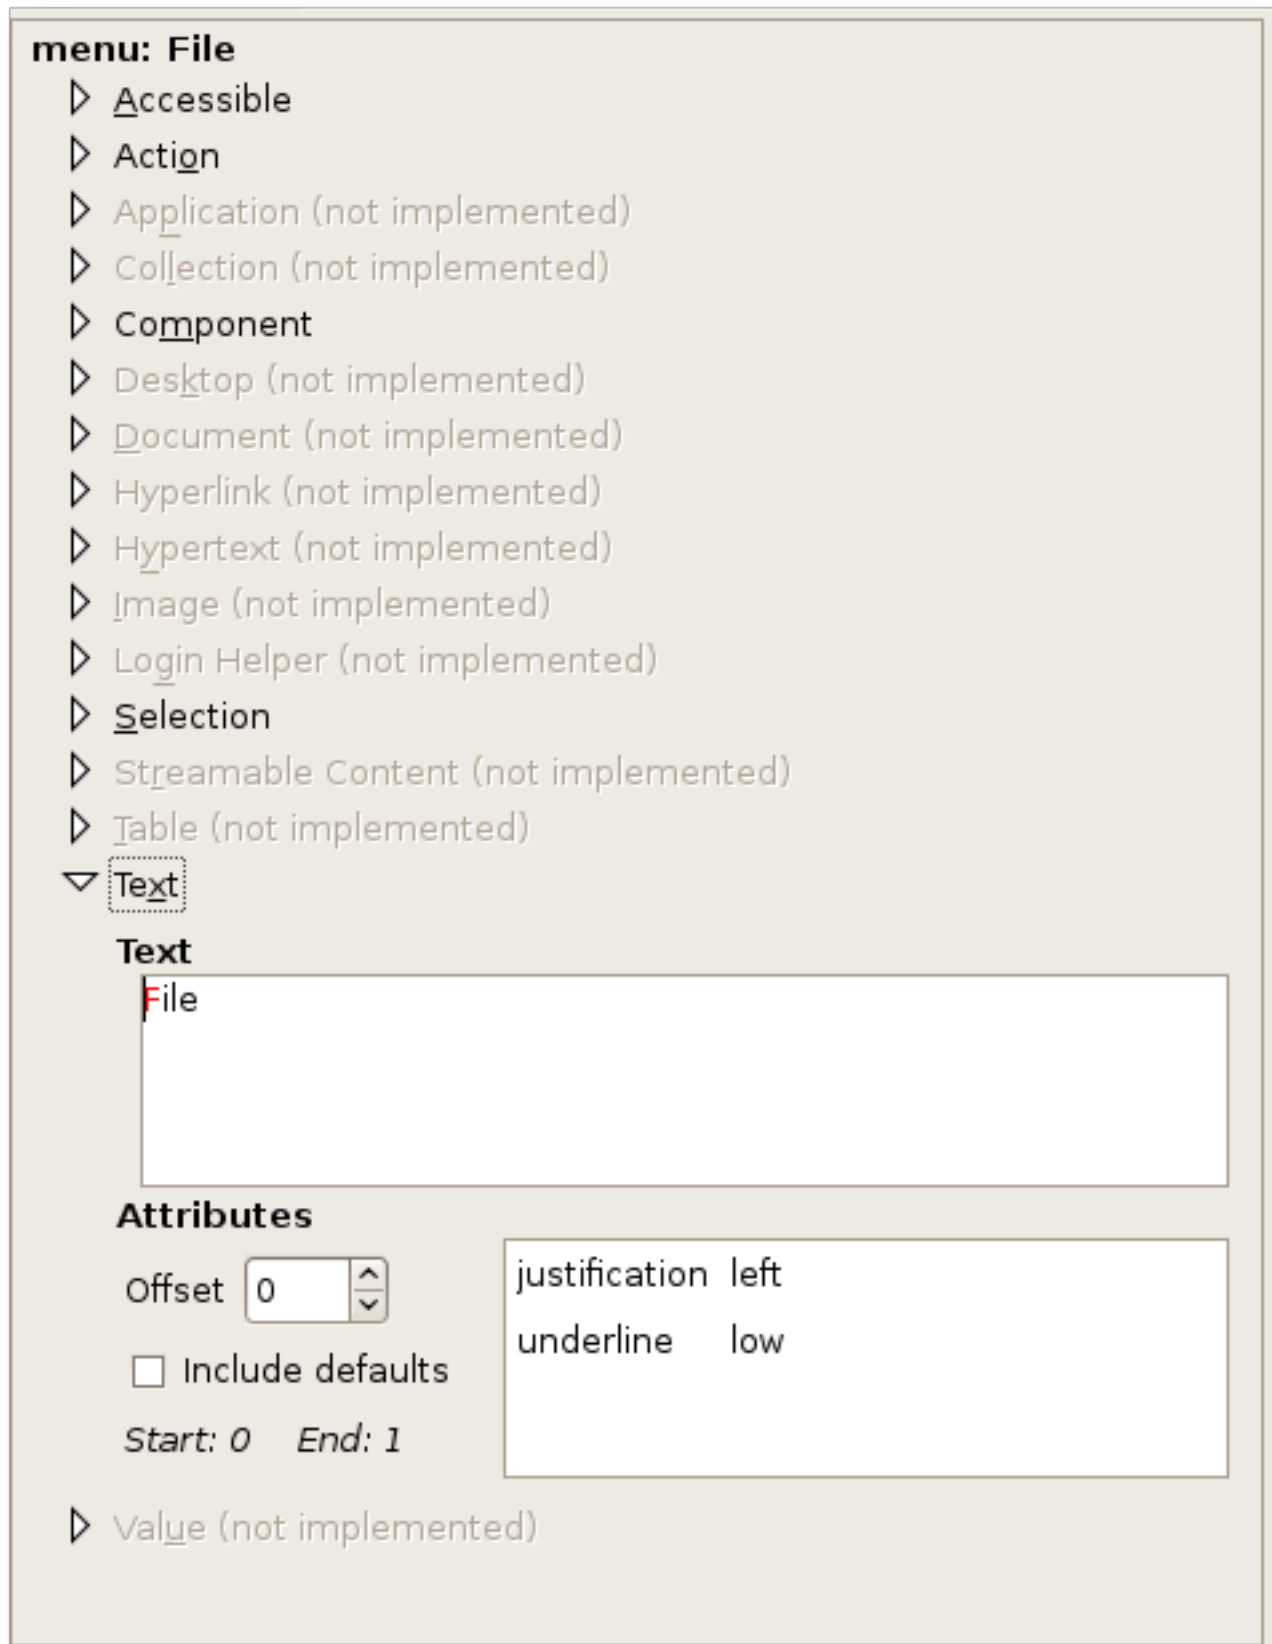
menu: File

Accessible

Action

Application (not implemented)

Collection (not implemented)

Component

Desktop (not implemented)

Document (not implemented)

Hyperlink (not implemented)

Hypertext (not implemented)

Image (not implemented)

Login Helper (not implemented)

Selection

Streamable Content (not implemented)

Table (not implemented)

Text

Text

File

Attributes

Offset 0

Include defaults

Start: 0 End: 1

| justification | left |
|---|---|
| underline | low |

Value (not implemented)